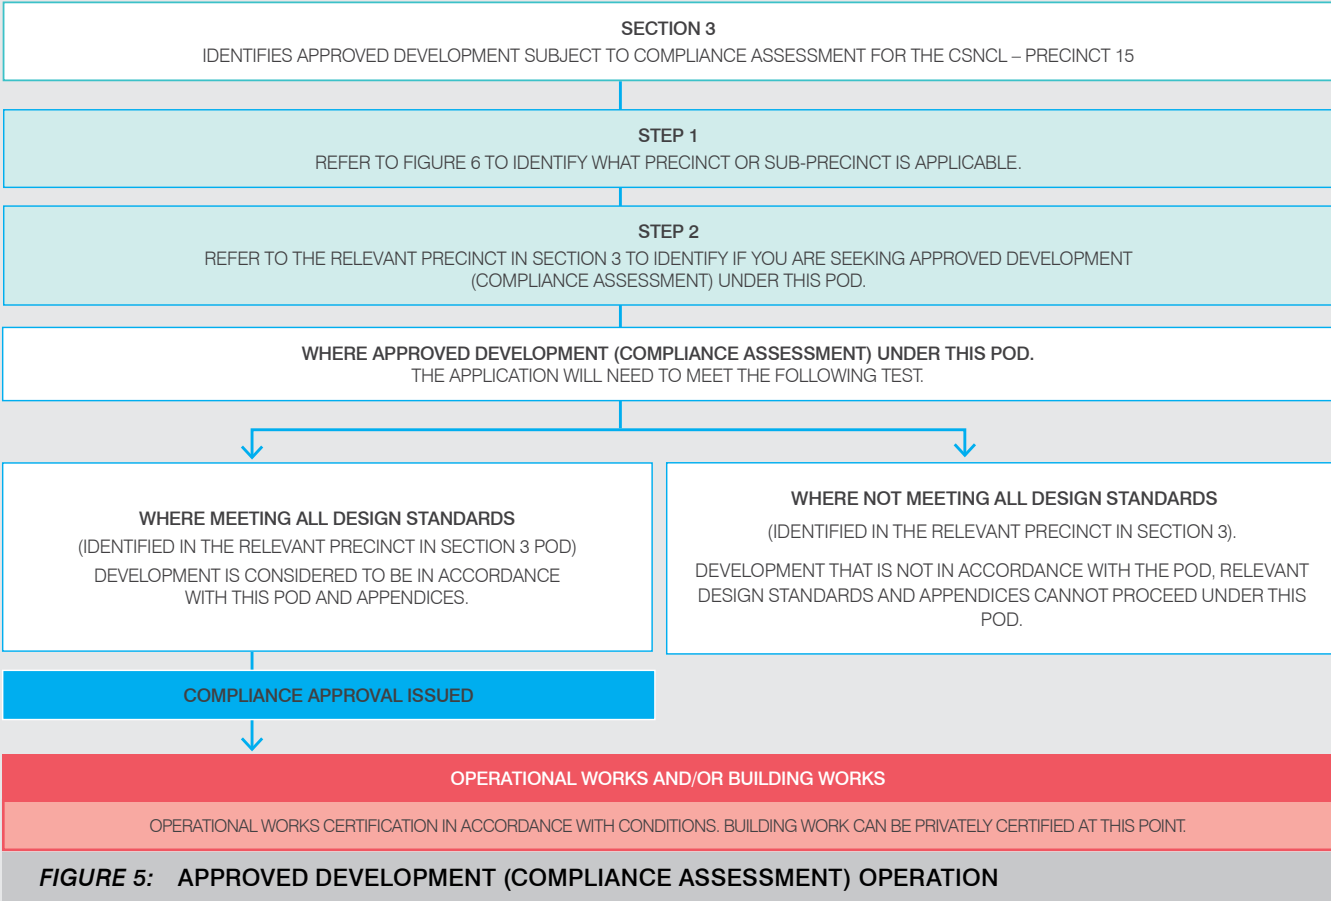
SECTION 3
IDENTIFIES APPROVED DEVELOPMENT SUBJECT TO COMPLIANCE ASSESSMENT FOR THE CSNCL – PRECINCT 15

STEP 1
REFER TO FIGURE 6 TO IDENTIFY WHAT PRECINCT OR SUB-PRECINCT IS APPLICABLE.

STEP 2
REFER TO THE RELEVANT PRECINCT IN SECTION 3 TO IDENTIFY IF YOU ARE SEEKING APPROVED DEVELOPMENT (COMPLIANCE ASSESSMENT) UNDER THIS POD.

WHERE APPROVED DEVELOPMENT (COMPLIANCE ASSESSMENT) UNDER THIS POD.
THE APPLICATION WILL NEED TO MEET THE FOLLOWING TEST.

WHERE MEETING ALL DESIGN STANDARDS
(IDENTIFIED IN THE RELEVANT PRECINCT IN SECTION 3 POD)
DEVELOPMENT IS CONSIDERED TO BE IN ACCORDANCE WITH THIS POD AND APPENDICES.

WHERE NOT MEETING ALL DESIGN STANDARDS
(IDENTIFIED IN THE RELEVANT PRECINCT IN SECTION 3).
DEVELOPMENT THAT IS NOT IN ACCORDANCE WITH THE POD, RELEVANT DESIGN STANDARDS AND APPENDICES CANNOT PROCEED UNDER THIS POD.

COMPLIANCE APPROVAL ISSUED

OPERATIONAL WORKS AND/OR BUILDING WORKS

OPERATIONAL WORKS CERTIFICATION IN ACCORDANCE WITH CONDITIONS. BUILDING WORK CAN BE PRIVATELY CERTIFIED AT THIS POINT.

FIGURE 5: APPROVED DEVELOPMENT (COMPLIANCE ASSESSMENT) OPERATION